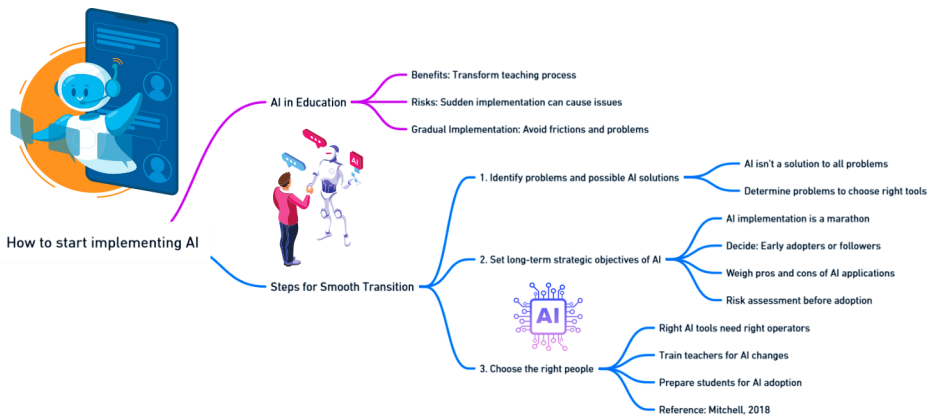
How to start implementing AI

AI in Education

Benefits: Transform teaching process

Risks: Sudden implementation can cause issues

Gradual Implementation: Avoid frictions and problems

Steps for Smooth Transition

1. Identify problems and possible AI solutions

AI isn't a solution to all problems

Determine problems to choose right tools

2. Set long-term strategic objectives of AI

AI implementation is a marathon

Decide: Early adopters or followers

Weigh pros and cons of AI applications

Risk assessment before adoption

3. Choose the right people

Right AI tools need right operators

Train teachers for AI changes

Prepare students for AI adoption

Reference: Mitchell, 2018

AI

AI